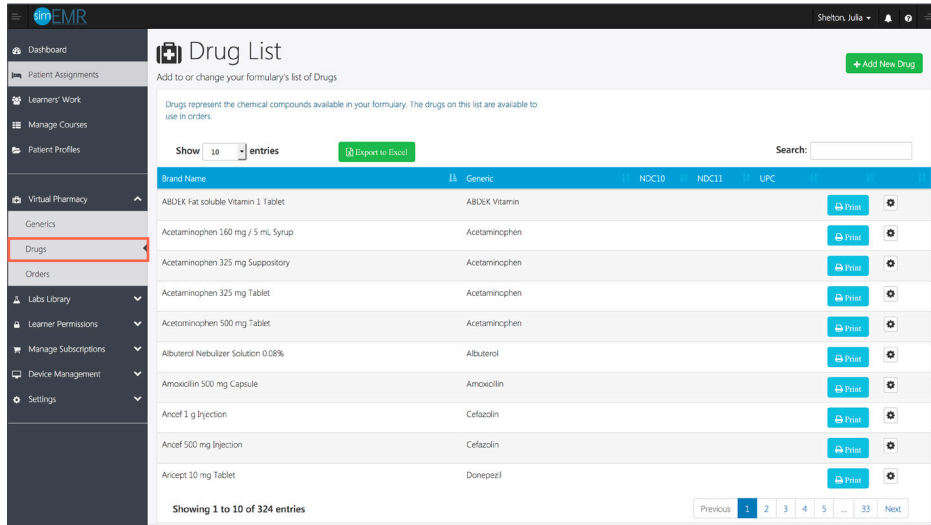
simEMR

Shelton, Julia

Dashboard
Patient Assignments
Learners' Work
Manage Courses
Patient Profiles
Virtual Pharmacy
Generics
Drugs
Orders
Labs Library
Learner Permissions
Manage Subscriptions
Device Management
Settings

Drug List
Add to or change your formulary's list of Drugs

+ Add New Drug

Drugs represent the chemical compounds available in your formulary. The drugs on this list are available to use in orders.

Show 10 entries

Export to Excel

Search:

| Brand Name | Generic | NDC10 | NDC11 | UPC | | |
|---|---|---|---|---|---|---|
| ABDEK Fat soluble Vitamin 1 Tablet | ABDEK Vitamin | | | | Print | |
| Acetaminophen 160 mg / 5 mL Syrup | Acetaminophen | | | | Print | |
| Acetaminophen 325 mg Suppository | Acetaminophen | | | | Print | |
| Acetaminophen 325 mg Tablet | Acetaminophen | | | | Print | |
| Acetaminophen 500 mg Tablet | Acetaminophen | | | | Print | |
| Albuterol Nebulizer Solution 0.08% | Albuterol | | | | Print | |
| Amoxicillin 500 mg Capsule | Amoxicillin | | | | Print | |
| Ancef 1 g Injection | Cefazolin | | | | Print | |
| Ancef 500 mg Injection | Cefazolin | | | | Print | |
| Aricept 10 mg Tablet | Donepezil | | | | Print | |

Showing 1 to 10 of 324 entries

Previous 1 2 3 4 5 ... 33 Next